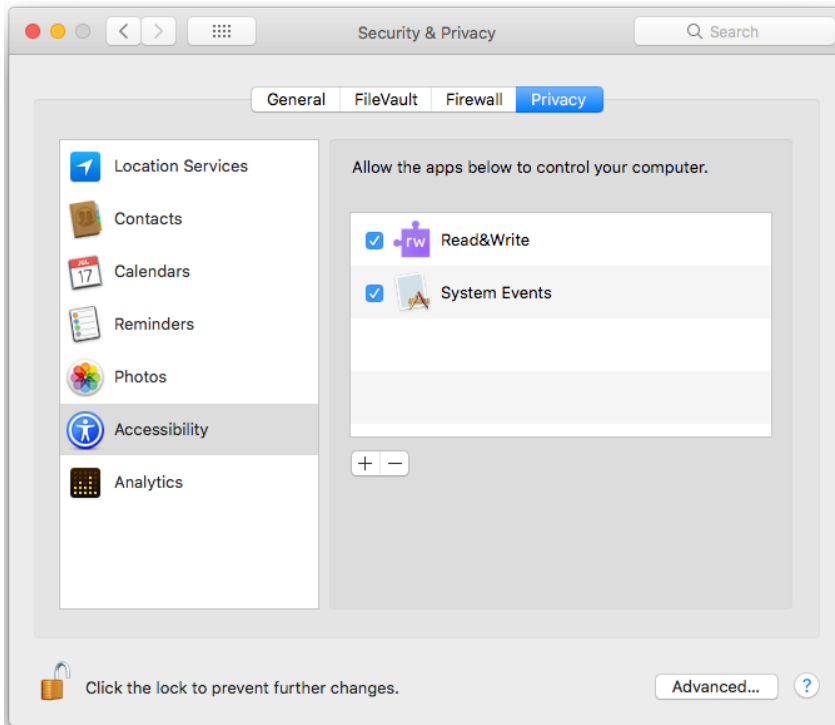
Security & Privacy

Search

General FileVault Firewall Privacy

Location Services

Contacts

JUL 17 Calendars

Reminders

Photos

Accessibility

Analytics

Allow the apps below to control your computer.

rw Read&Write

System Events

+ −

Click the lock to prevent further changes.

Advanced...

?